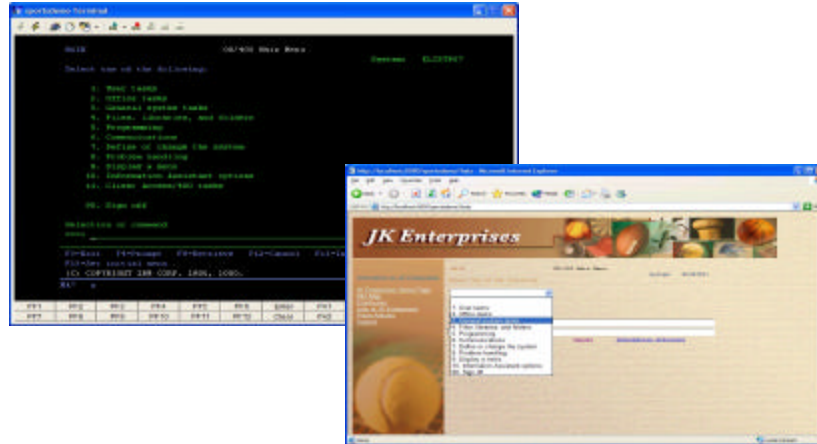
MAIN OS/400 Main Menu
System: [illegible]
Select one of the following:

1. User tasks
2. Office tasks
3. General system tasks
4. Files, libraries, and folders
5. Programming
6. Communications
7. Define or change the system
8. Problem handling
9. Display a menu
10. Information Assistant options
11. Client Access/400 tasks

90. Sign off

Selection or command
===>

F3=Exit F4=Prompt F9=Retrieve F12=Cancel F13=Information Assistant
F23=Set initial menu
(C) COPYRIGHT IBM CORP. 1980, 1998.

JK Enterprises

1. User tasks
2. Office tasks
3. General system tasks
4. Files, libraries, and folders
5. Programming
6. Communications
7. Define or change the system
8. Problem handling
9. Display a menu
10. Information Assistant options
90. Sign off